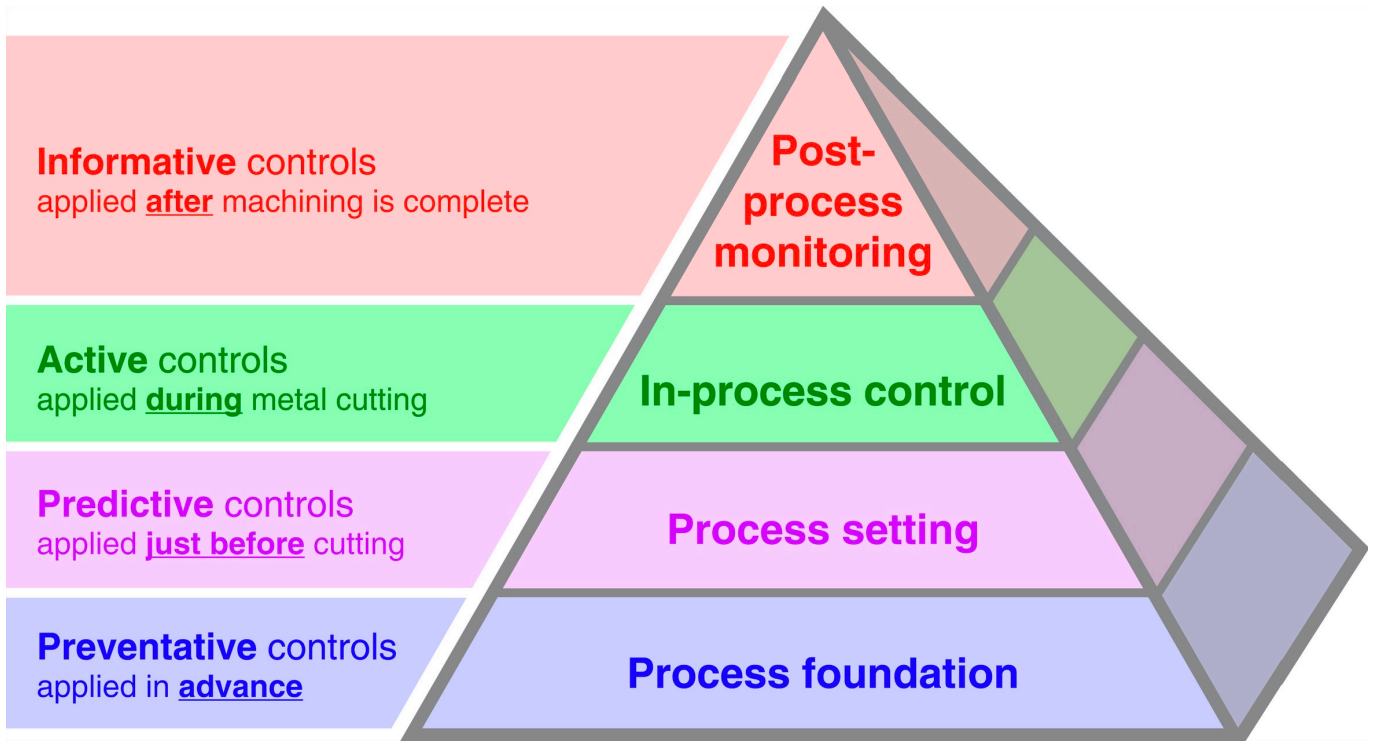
Informative controls
applied after machining is complete

Post-process monitoring

Active controls
applied during metal cutting

In-process control

Predictive controls
applied just before cutting

Process setting

Preventative controls
applied in advance

Process foundation